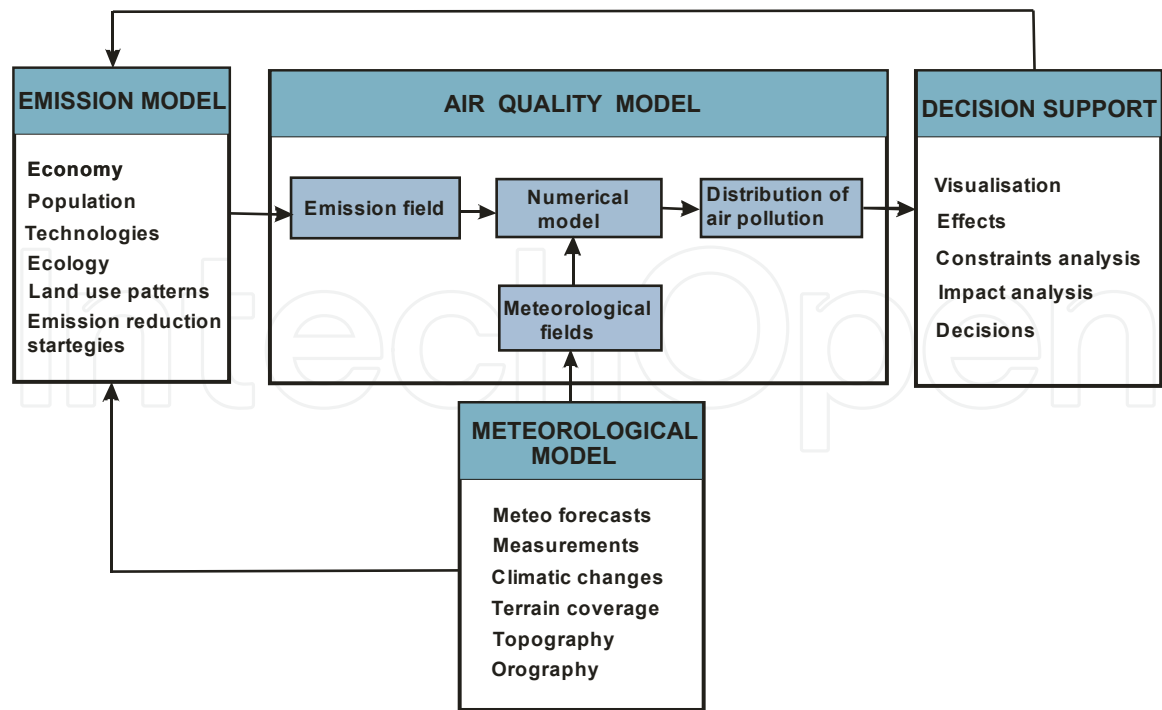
EMISSION MODEL

Economy
Population
Technologies
Ecology
Land use patterns
Emission reduction startegies

AIR QUALITY MODEL

Emission field

Numerical model

Distribution of air pollution

Meteorological fields

DECISION SUPPORT

Visualisation
Effects
Constraints analysis
Impact analysis
Decisions

METEOROLOGICAL MODEL

Meteo forecasts
Measurements
Climatic changes
Terrain coverage
Topography
Orography

IntechOpen